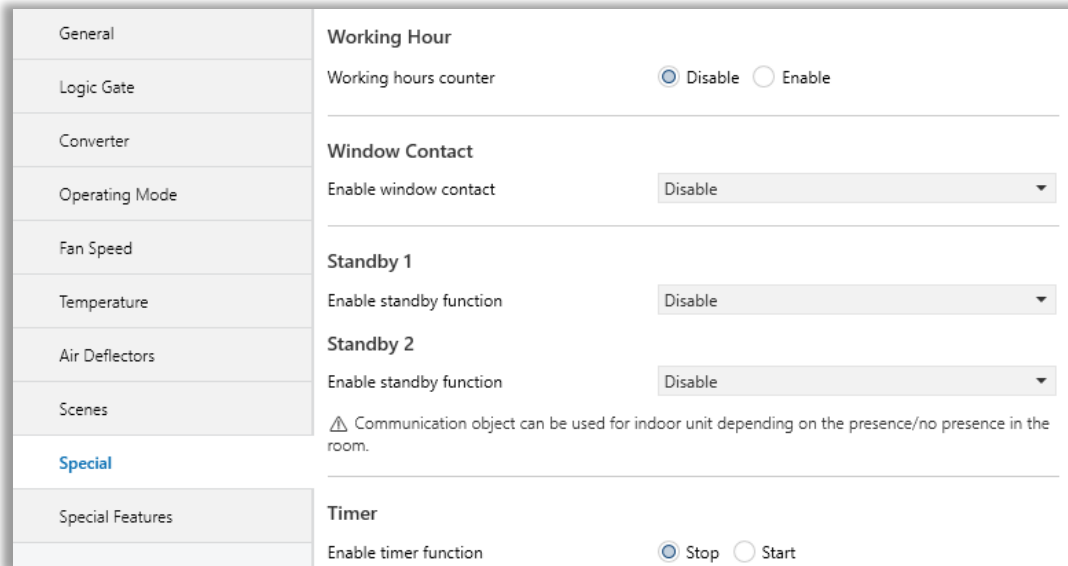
General

Logic Gate

Converter

Operating Mode

Fan Speed

Temperature

Air Deflectors

Scenes

Special

Special Features

Working Hour

Working hours counter Disable Enable

Window Contact

Enable window contact Disable

Standby 1

Enable standby function Disable

Standby 2

Enable standby function Disable

⚠ Communication object can be used for indoor unit depending on the presence/no presence in the room.

Timer

Enable timer function Stop Start